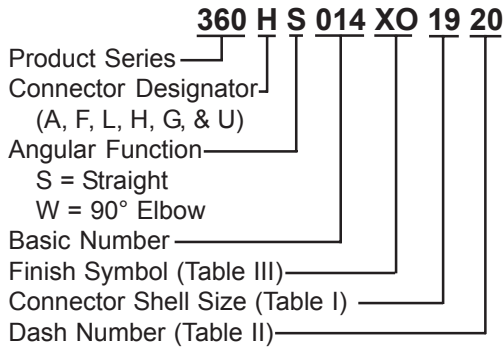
360 H S 014 XO 19 20

Product Series
Connector Designator
(A, F, L, H, G, & U)
Angular Function
S = Straight
W = 90° Elbow
Basic Number
Finish Symbol (Table III)
Connector Shell Size (Table I)
Dash Number (Table II)